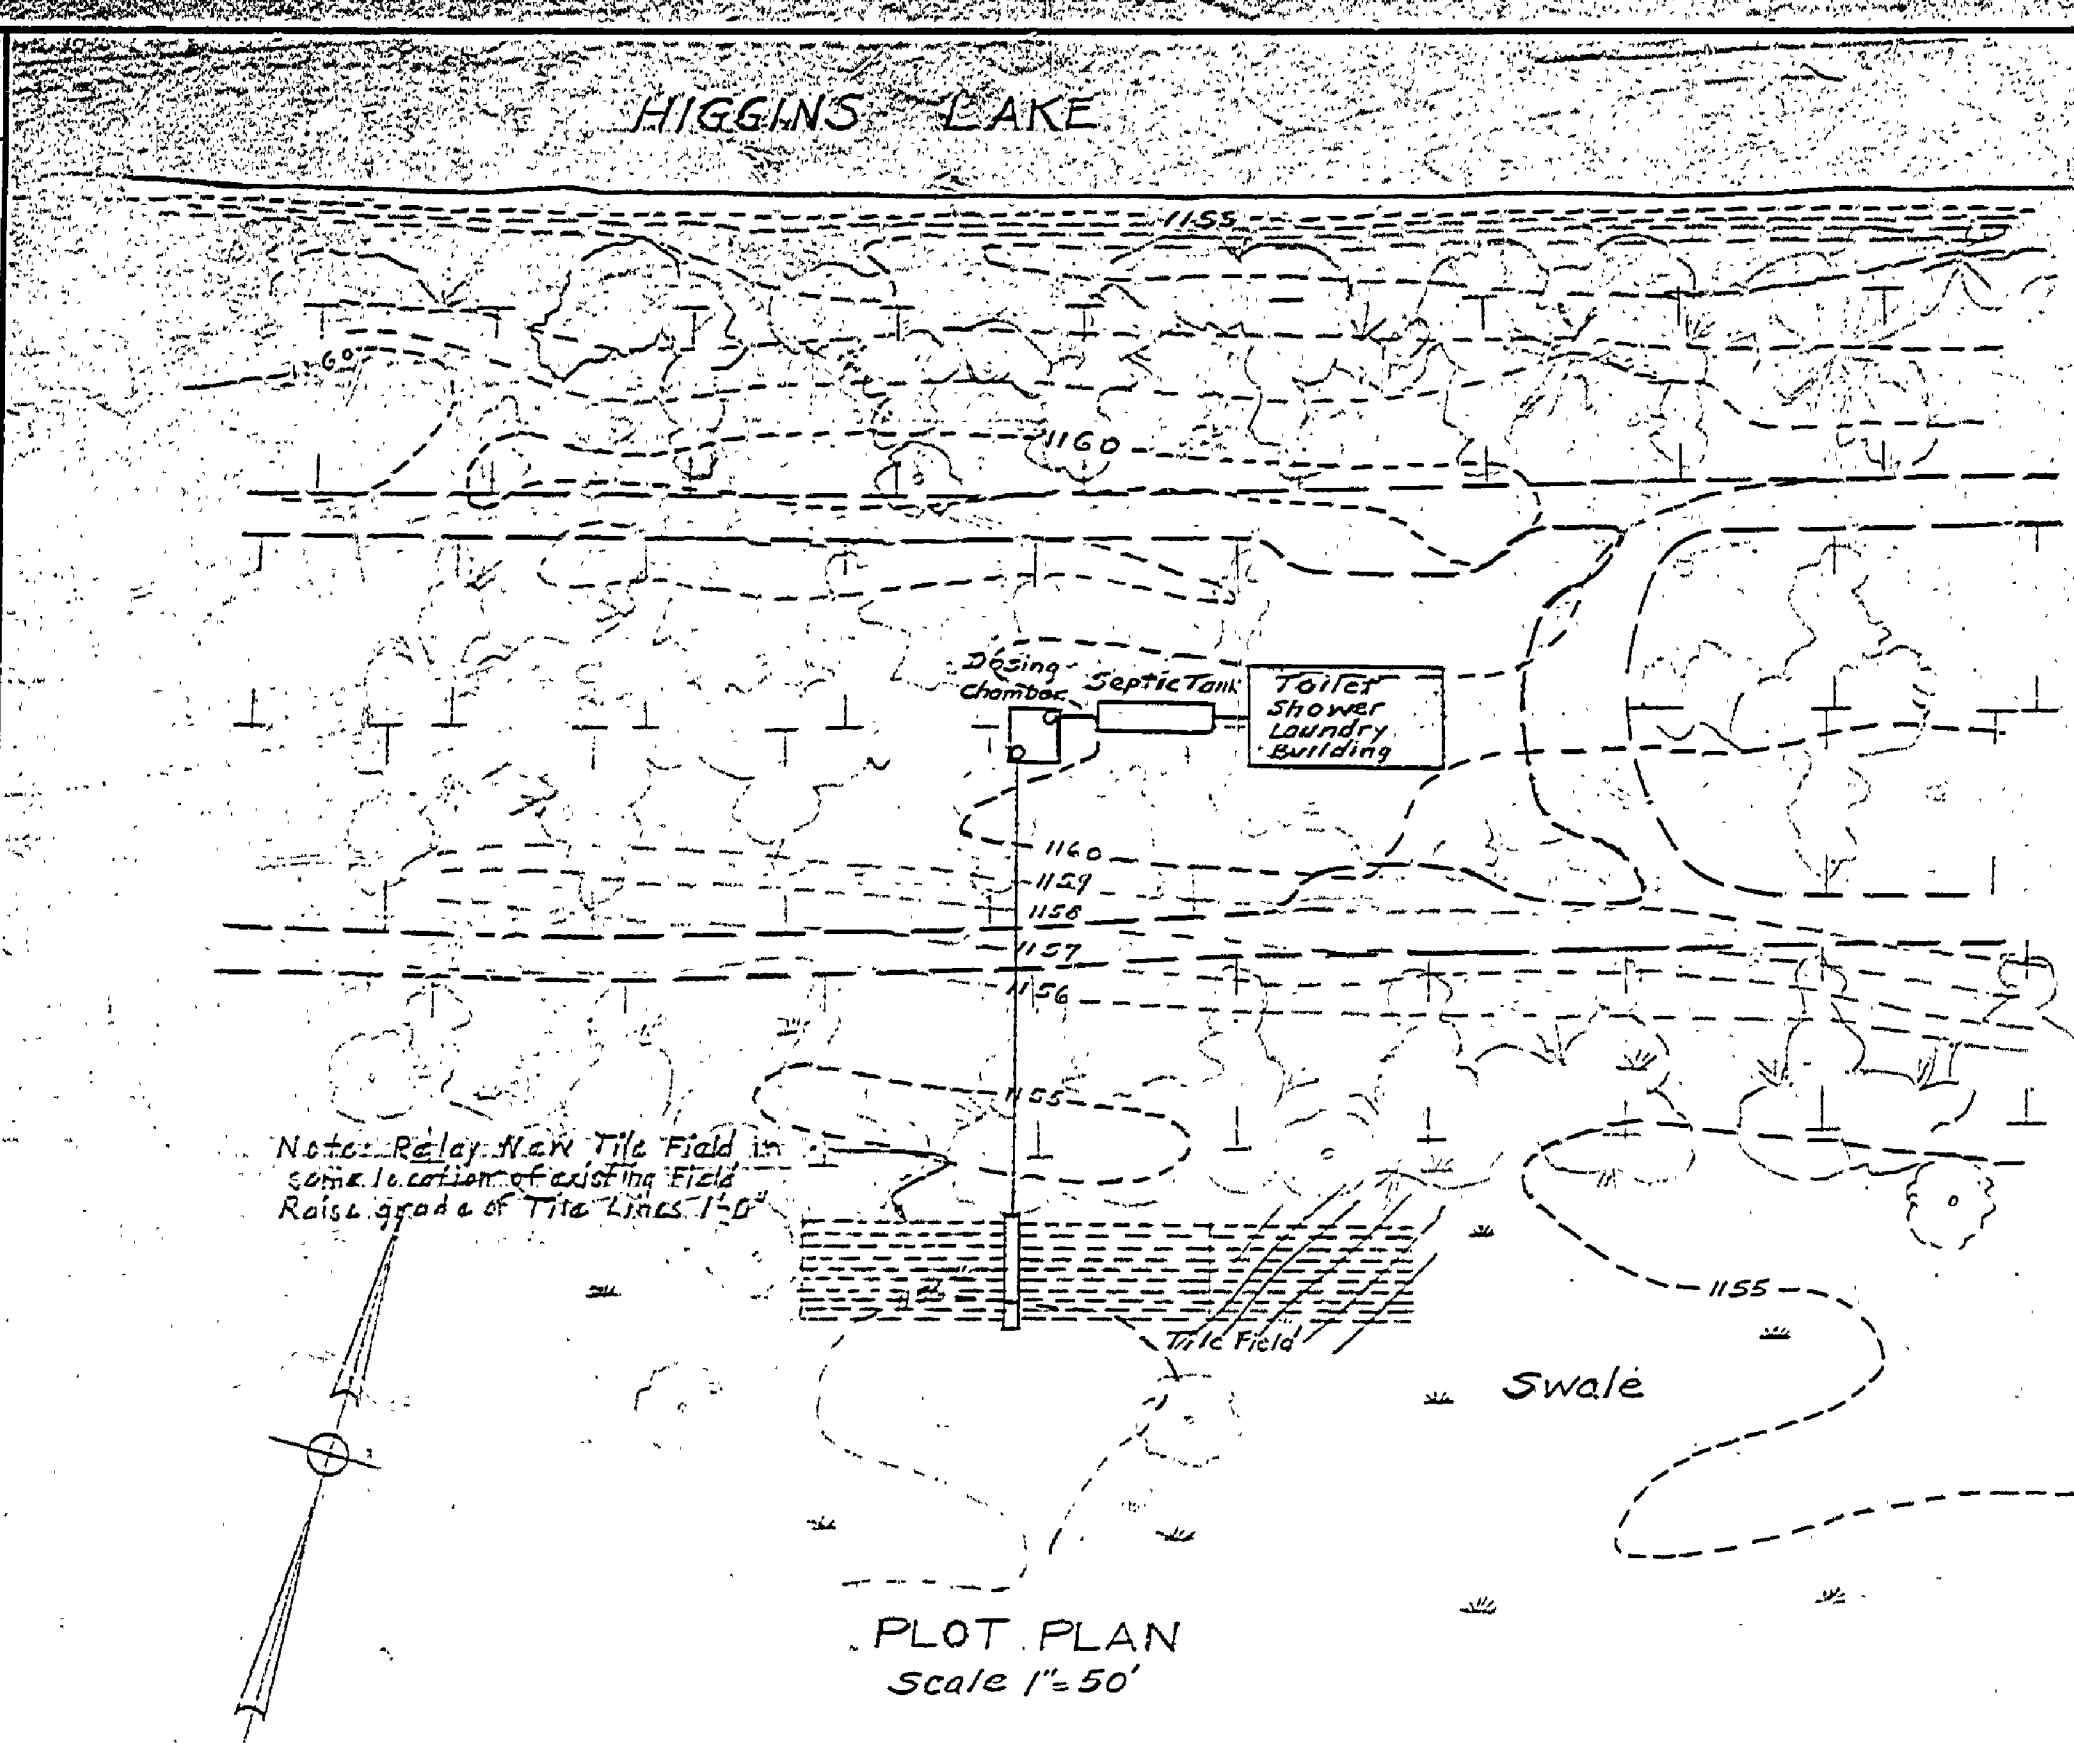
HIGGINS LAKE

1155

60

1160

Dosing Chamber

Septic Tank

Toilet Shower Laundry Building

1160
1159
1158
1157
1156

1155

Note: Relay New Tile Field in same location of existing Field Raise grade of Tile Lines 1'-0"

Tile Field

1155

Swale

PLOT PLAN
Scale 1"=50'